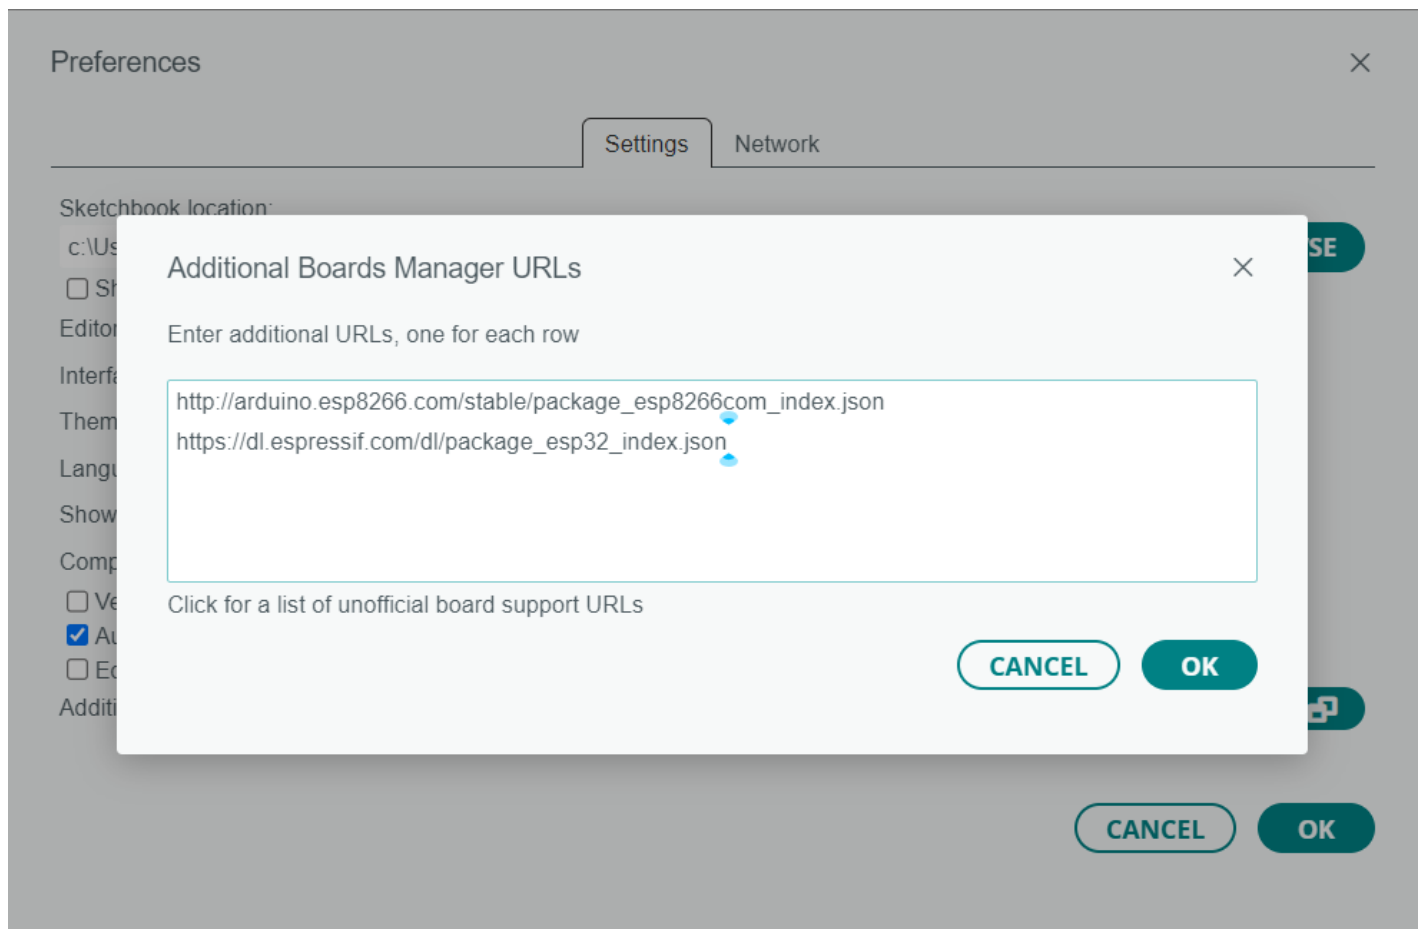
Preferences

Settings Network

Sketchbook location:

c:\Us

SE

Sh

Editor

Interfa

Them

Langu

Show

Comp

Ve

Au

Ed

Additi

Additional Boards Manager URLs

Enter additional URLs, one for each row

http://arduino.esp8266.com/stable/package_esp8266com_index.json
https://dl.espressif.com/dl/package_esp32_index.json

Click for a list of unofficial board support URLs

CANCEL OK

CANCEL OK